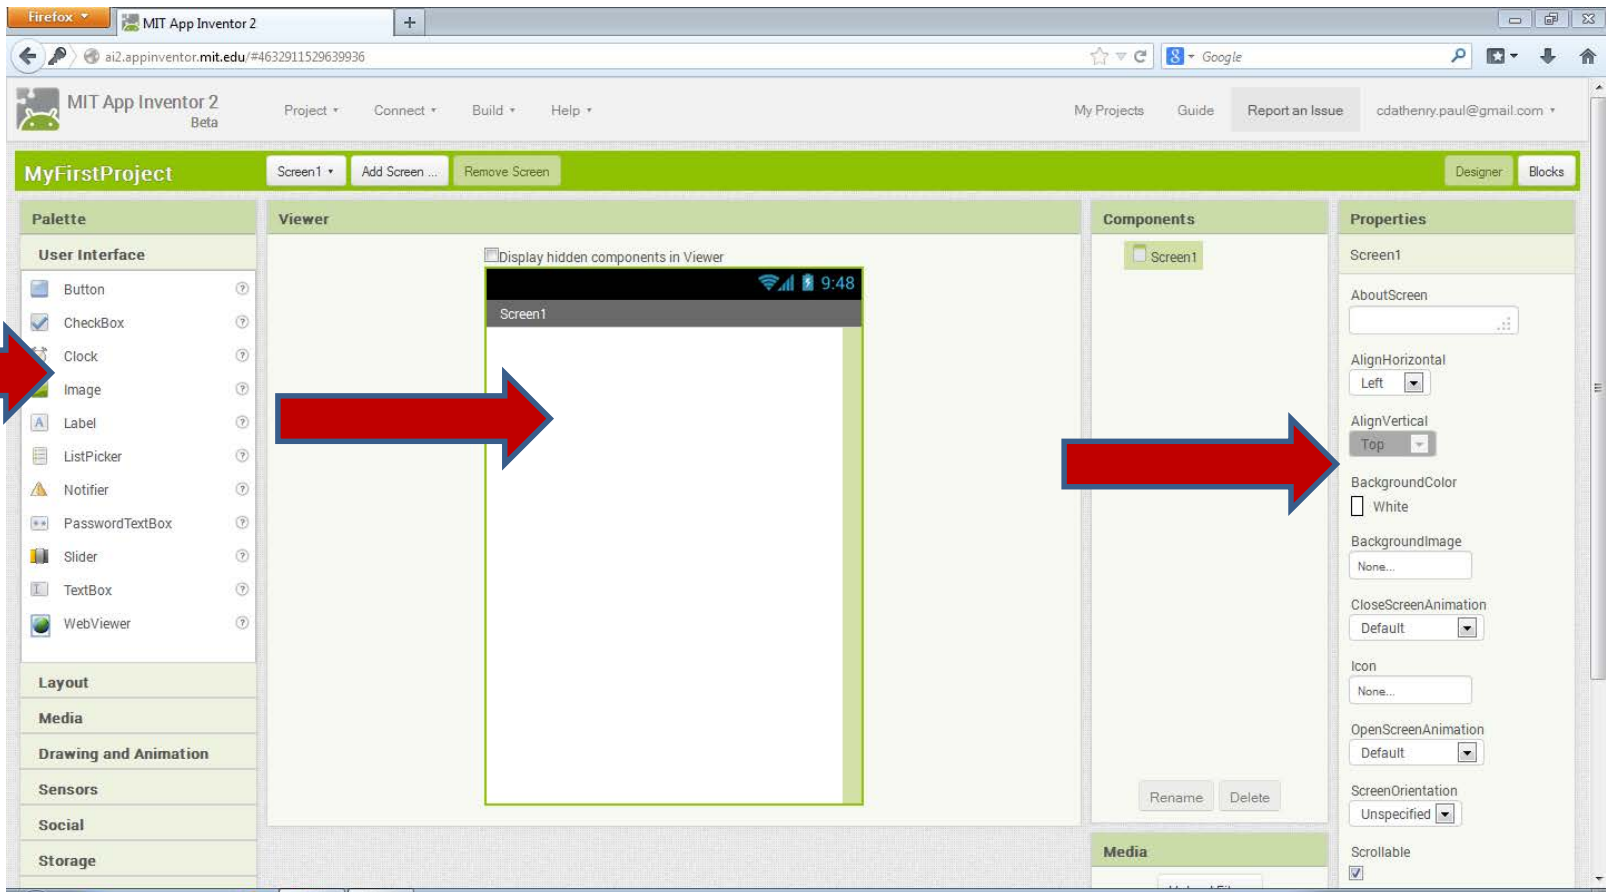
Firefox
MIT App Inventor 2
+
ai2.appinventor.mit.edu/#4632911529639936
Google

MIT App Inventor 2 Beta
Project ▾ Connect ▾ Build ▾ Help ▾
My Projects Guide Report an Issue cdathenry.paul@gmail.com ▾

MyFirstProject
Screen1 ▾ Add Screen ... Remove Screen
Designer Blocks

Palette
User Interface
Button
CheckBox
Clock
Image
Label
ListPicker
Notifier
PasswordTextBox
Slider
TextBox
WebViewer
Layout
Media
Drawing and Animation
Sensors
Social
Storage

Viewer
Display hidden components in Viewer
9:48
Screen1

Components
Screen1
Rename Delete
Media

Properties
Screen1
AboutScreen
AlignHorizontal
Left
AlignVertical
Top
BackgroundColor
White
BackgroundImage
None...
CloseScreenAnimation
Default
Icon
None...
OpenScreenAnimation
Default
ScreenOrientation
Unspecified
Scrollable